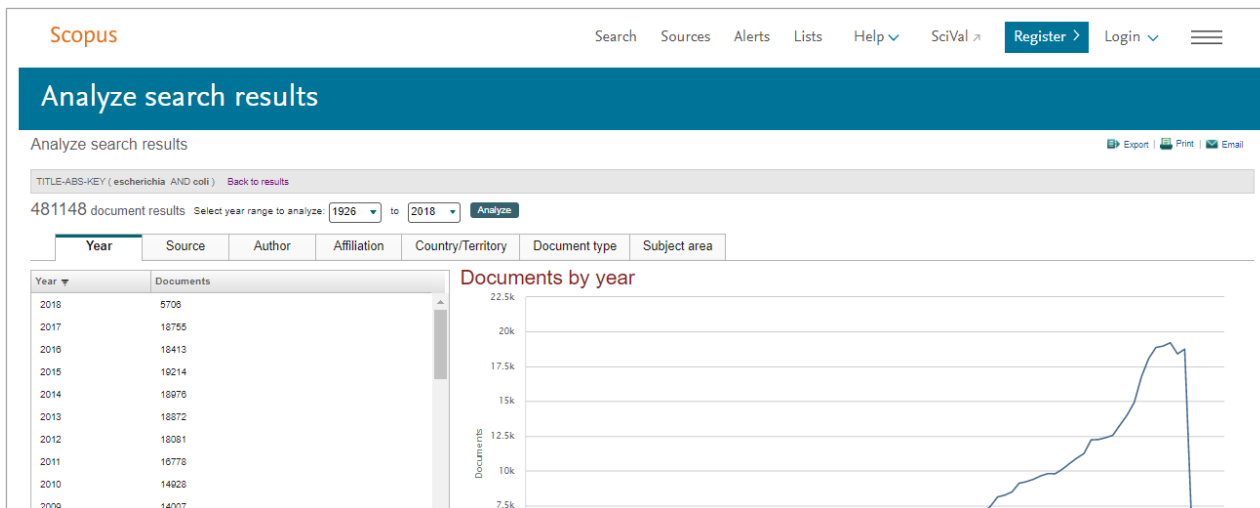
Scopus

Search Sources Alerts Lists Help SciVal Register Login

Analyze search results

Analyze search results

Export | Print | Email

TITLE-ABS-KEY ( escherichia AND coli ) Back to results

481148 document results Select year range to analyze: 1926 to 2018 Analyze

Year | Source | Author | Affiliation | Country/Territory | Document type | Subject area

| Year | Documents |
|---|---|
| 2018 | 5706 |
| 2017 | 18755 |
| 2016 | 18413 |
| 2015 | 19214 |
| 2014 | 18976 |
| 2013 | 18872 |
| 2012 | 18081 |
| 2011 | 16778 |
| 2010 | 14928 |
| 2009 | 14007 |

Documents by year

22.5k
20k
17.5k
15k
12.5k
10k
7.5k

Documents